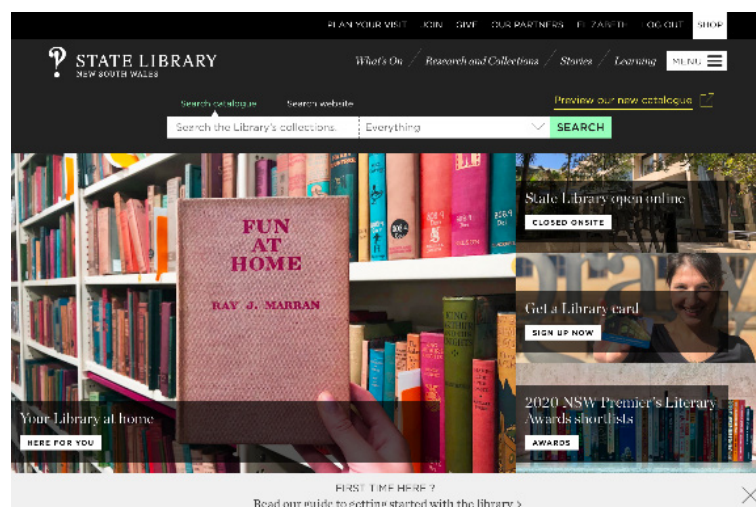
PLAN YOUR VISIT JOIN GIVE OUR PARTNERS ELIZABETH LOG OUT SHOP

STATE LIBRARY
NEW SOUTH WALES

What's On / Research and Collections / Stories / Learning MENU

Search catalogue Search website

Preview our new catalogue

Search the Library's collections Everything SEARCH

FUN AT HOME

RAY J. MARRAN

Your Library at home

HERE FOR YOU

State Library open online

CLOSED ONSITE

Get a Library card

SIGN UP NOW

2020 NSW Premier's Literary Awards shortlists

AWARDS

FIRST TIME HERE?
Read our guide to getting started with the library >